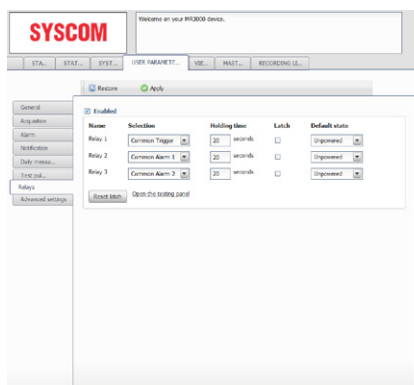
SYSCOM

Welcome on your MR3000 device.

STA... STAT... SYST... USER PARAMETE... VIE... MAST... RECORDING LI...

Restore Apply

General
Acquisition
Alarm
Notification
Daily messa...
Test pul...
Relays
Advanced settings

Enabled

| Name | Selection | Holding time | Latch | Default state |
|---|---|---|---|---|
| Relay 1 | Common Trigger | 20 seconds | | Unpowered |
| Relay 2 | Common Alarm 1 | 20 seconds | | Unpowered |
| Relay 3 | Common Alarm 2 | 20 seconds | | Unpowered |

Reset latch Open the testing panel